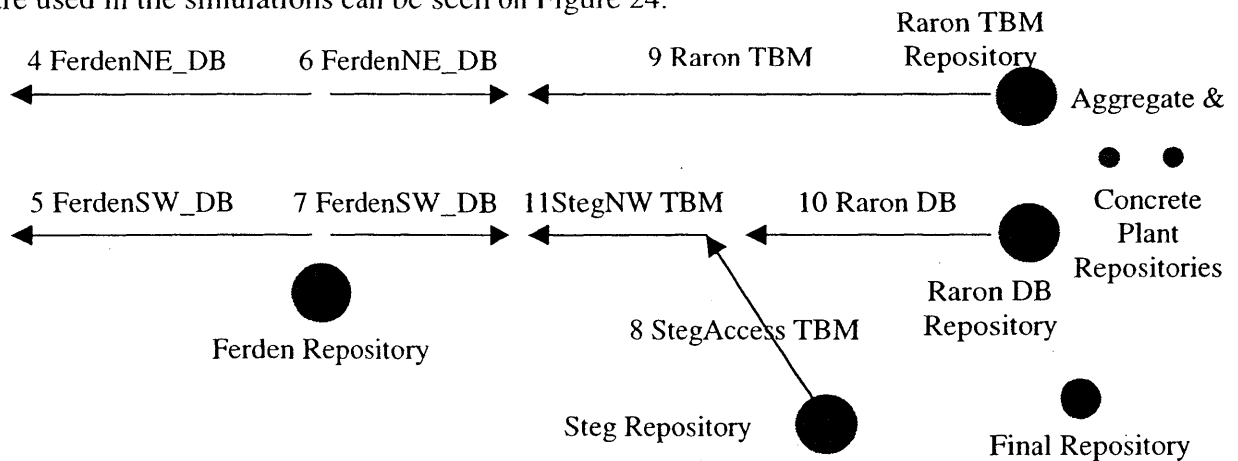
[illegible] used in the simulations can be seen on Figure 24.

Raron TBM Repository

4 FerdenNE_DB

6 FerdenNE_DB

9 Raron TBM

Aggregate &

5 FerdenSW_DB

7 FerdenSW_DB

11StegNW TBM

10 Raron DB

Concrete Plant Repositories

Raron DB Repository

Ferden Repository

8 StegAccess TBM

Steg Repository

Final Repository